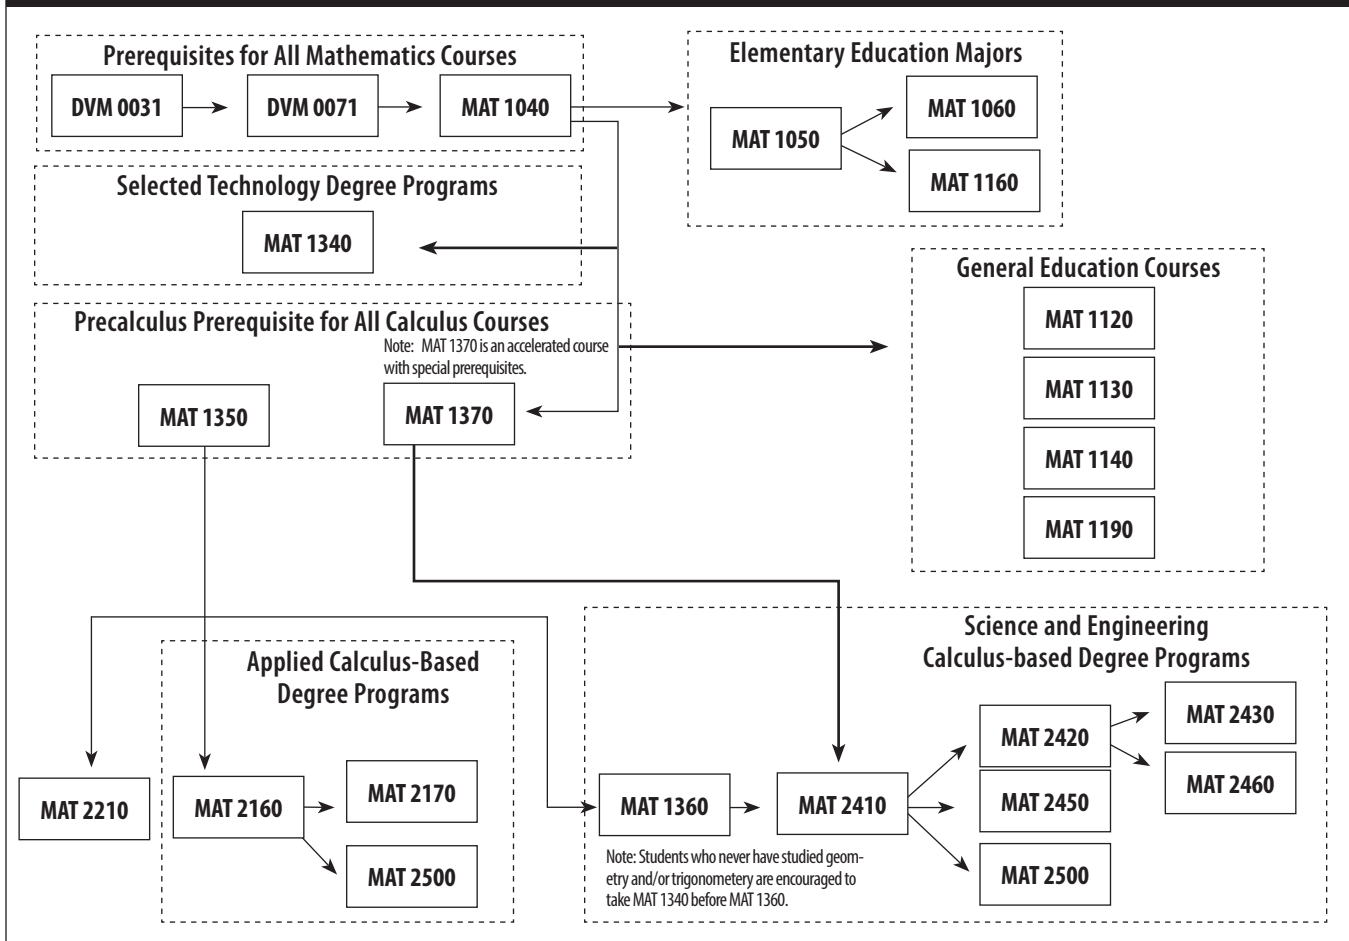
Prerequisites for All Mathematics Courses

DVM 0031

DVM 0071

MAT 1040

Elementary Education Majors

MAT 1050

MAT 1060

MAT 1160

Selected Technology Degree Programs

MAT 1340

General Education Courses

MAT 1120

MAT 1130

MAT 1140

MAT 1190

Precalculus Prerequisite for All Calculus Courses

Note: MAT 1370 is an accelerated course with special prerequisites.

MAT 1350

MAT 1370

Applied Calculus-Based Degree Programs

MAT 2210

MAT 2160

MAT 2170

MAT 2500

Science and Engineering Calculus-based Degree Programs

MAT 1360

MAT 2410

MAT 2420

MAT 2450

MAT 2500

MAT 2430

MAT 2460

Note: Students who never have studied geometry and/or trigonometery are encouraged to take MAT 1340 before MAT 1360.